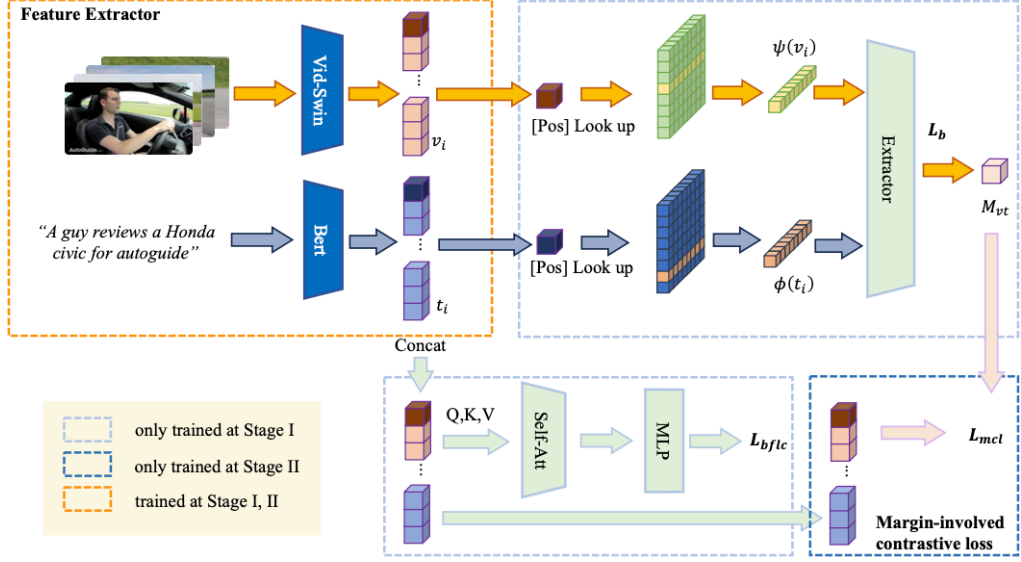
Feature Extractor

Vid-Swin

$v_i$

"A guy reviews a Honda civic for autoguide"

Bert

$t_i$

[Pos] Look up

[Pos] Look up

$\psi(v_i)$

$\phi(t_i)$

Extractor

$L_b$

$M_{vt}$

Concat

Q,K,V

Self-Att

MLP

$L_{bflc}$

$L_{mcl}$

Margin-involved contrastive loss

only trained at Stage I

only trained at Stage II

trained at Stage I, II